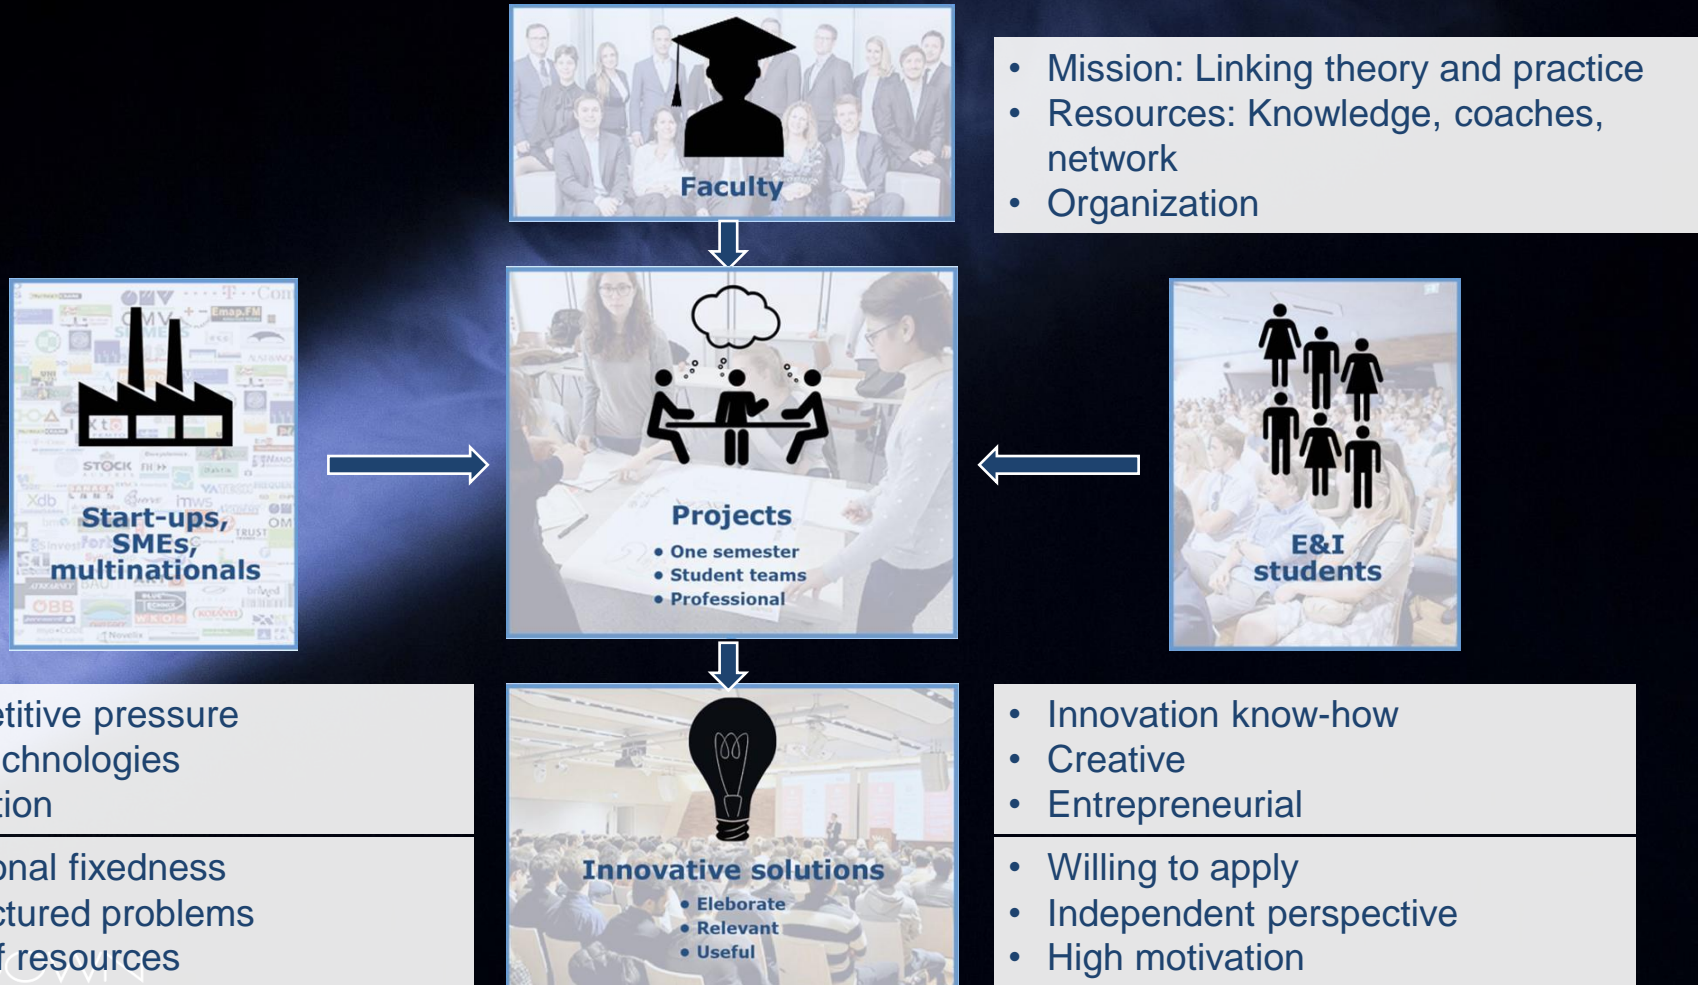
Faculty

- Mission: Linking theory and practice
- Resources: Knowledge, coaches, network
- Organization

Start-ups, SMEs, multinationals

Projects
- One semester
- Student teams
- Professional

E&I students

etitive pressure
chnologies
tion

onal fixedness
ctured problems
f resources

Innovative solutions
- Eleborate
- Relevant
- Useful

- Innovation know-how
- Creative
- Entrepreneurial

- Willing to apply
- Independent perspective
- High motivation